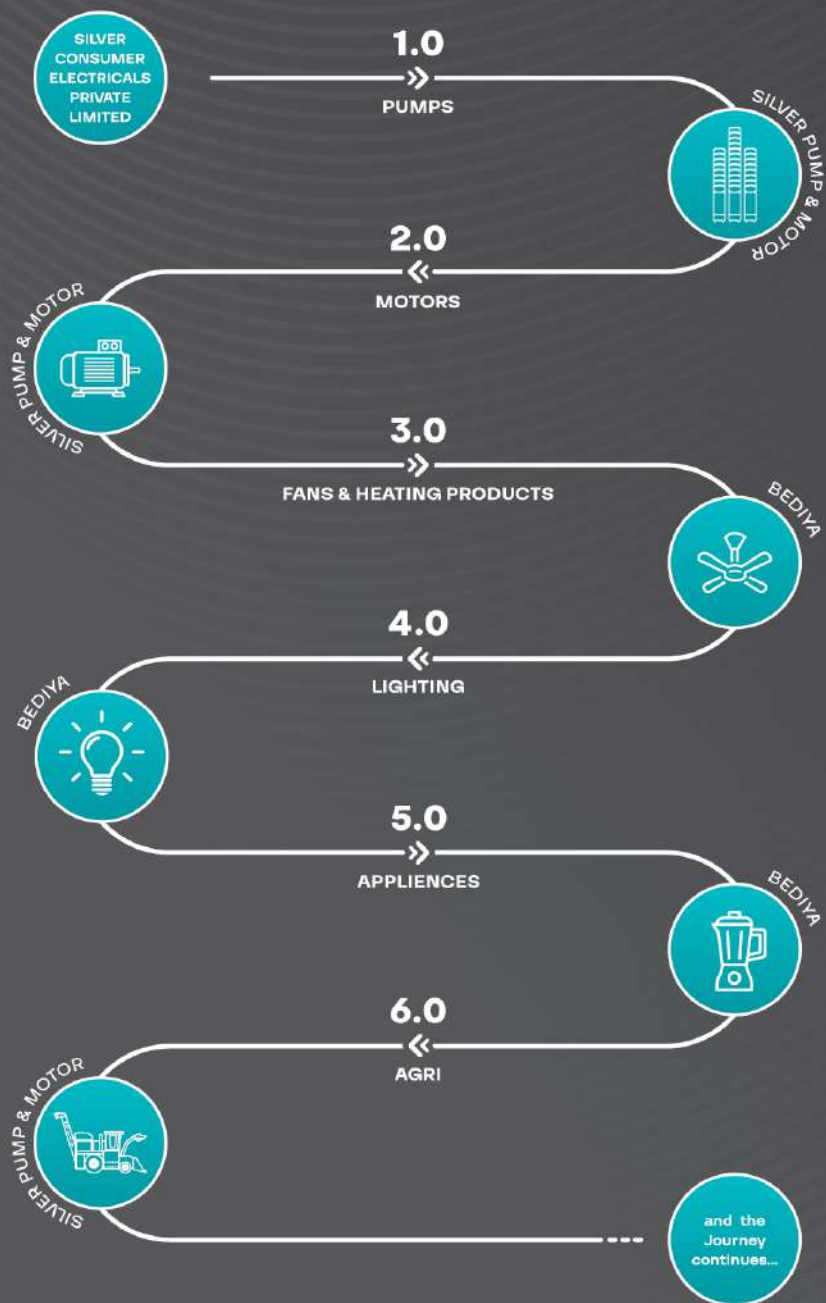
SILVER CONSUMER ELECTRICALS PRIVATE LIMITED

1.0
PUMPS

SILVER PUMP & MOTOR

2.0
MOTORS

SILVER PUMP & MOTOR

3.0
FANS & HEATING PRODUCTS

BEDIYA

4.0
LIGHTING

BEDIYA

5.0
APPLIENCES

BEDIYA

6.0
AGRI

SILVER PUMP & MOTOR

and the Journey continues...